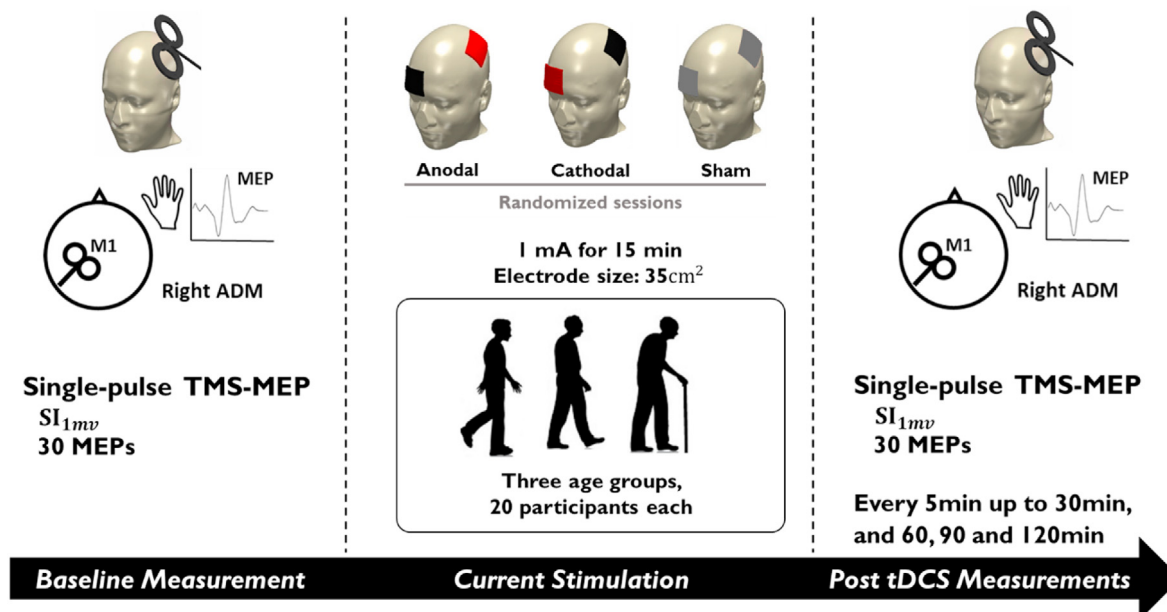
MEP

M1

Right ADM

Single-pulse TMS-MEP
$SI_{1mv}$
30 MEPs

Anodal Cathodal Sham

Randomized sessions

1 mA for 15 min
Electrode size: 35$cm^2$

Three age groups, 20 participants each

MEP

M1

Right ADM

Single-pulse TMS-MEP
$SI_{1mv}$
30 MEPs

Every 5min up to 30min, and 60, 90 and 120min

Baseline Measurement Current Stimulation Post tDCS Measurements